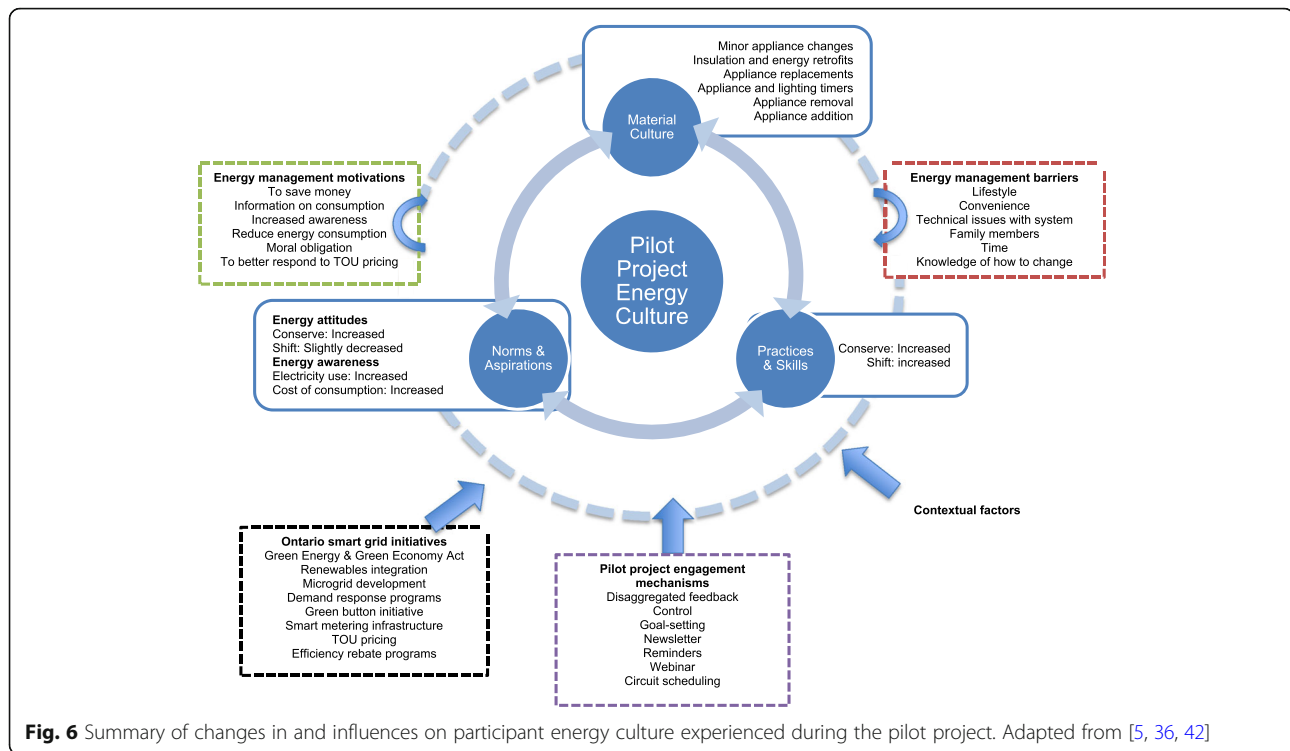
Minor appliance changes
Insulation and energy retrofits
Appliance replacements
Appliance and lighting timers
Appliance removal
Appliance addition

Material Culture

Energy management motivations
To save money
Information on consumption
Increased awareness
Reduce energy consumption
Moral obligation
To better respond to TOU pricing

Energy management barriers
Lifestyle
Convenience
Technical issues with system
Family members
Time
Knowledge of how to change

Pilot Project Energy Culture

Energy attitudes
Conserve: Increased
Shift: Slightly decreased
Energy awareness
Electricity use: Increased
Cost of consumption: Increased

Norms & Aspirations

Practices & Skills

Conserve: Increased
Shift: increased

Contextual factors

Ontario smart grid initiatives
Green Energy & Green Economy Act
Renewables integration
Microgrid development
Demand response programs
Green button initiative
Smart metering infrastructure
TOU pricing
Efficiency rebate programs

Pilot project engagement mechanisms
Disaggregated feedback
Control
Goal-setting
Newsletter
Reminders
Webinar
Circuit scheduling

Fig. 6 Summary of changes in and influences on participant energy culture experienced during the pilot project. Adapted from [5, 36, 42]